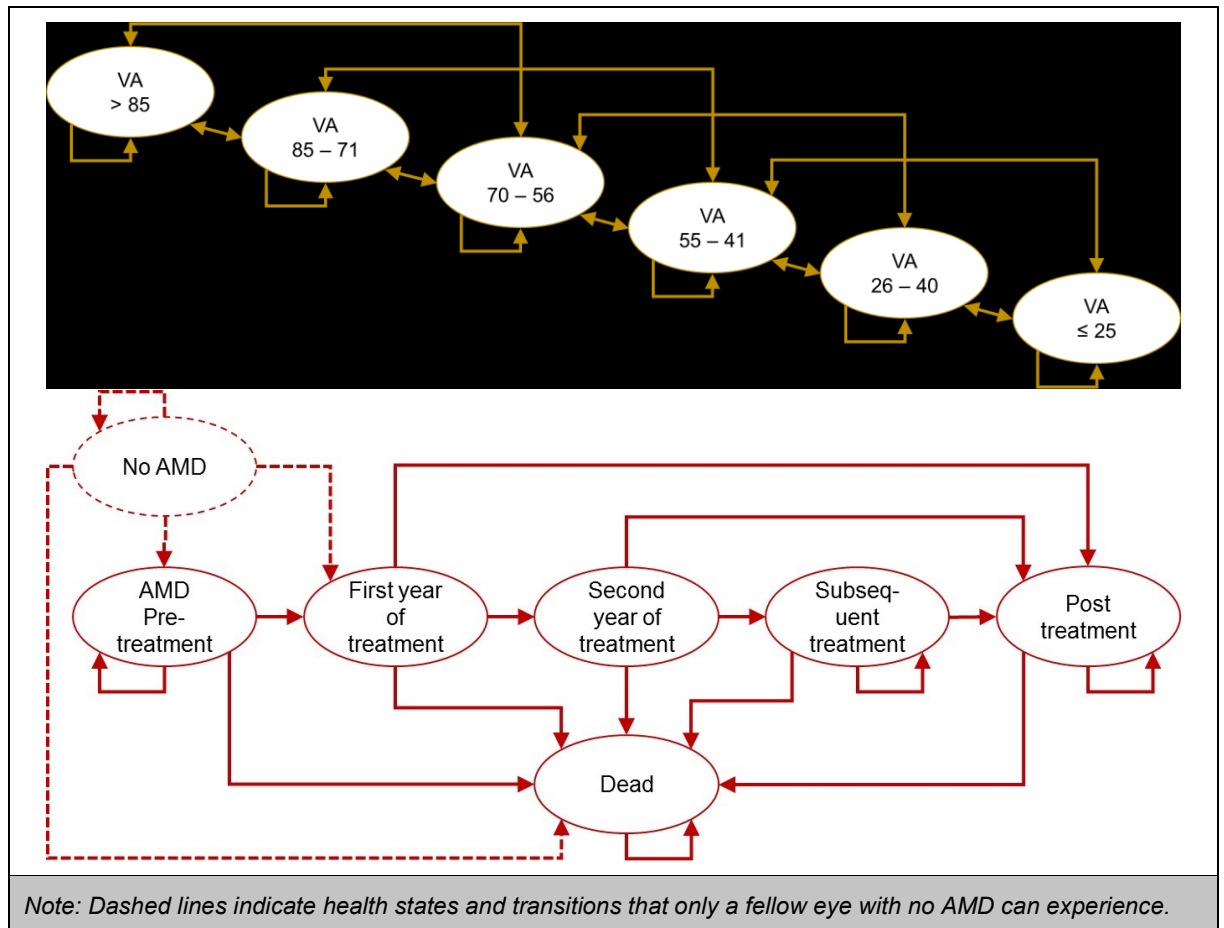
VA
> 85

VA
85 – 71

VA
70 – 56

VA
55 – 41

VA
26 – 40

VA
≤ 25

No AMD

AMD Pre-treatment

First year of treatment

Second year of treatment

Subsequent treatment

Post treatment

Dead

*Note: Dashed lines indicate health states and transitions that only a fellow eye with no AMD can experience.*